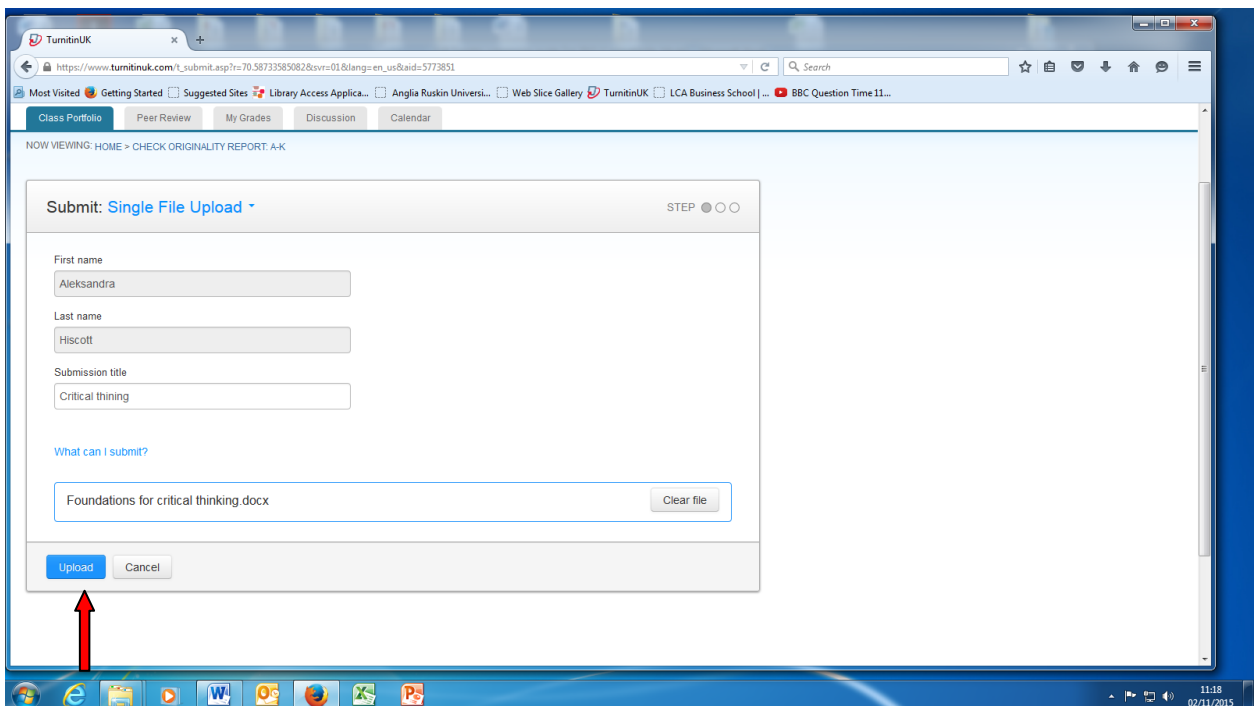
TurnitinUK × +

https://www.turnitinuk.com/t_submit.asp?r=70.58733585082&svr=01&lang=en_us&aid=5773851

Search

Most Visited Getting Started Suggested Sites Library Access Applica... Anglia Ruskin Universi... Web Slice Gallery TurnitinUK LCA Business School | ... BBC Question Time 11...

Class Portfolio Peer Review My Grades Discussion Calendar

NOW VIEWING: HOME > CHECK ORIGINALITY REPORT: A-K

Submit: Single File Upload

STEP

First name

Aleksandra

Last name

Hiscott

Submission title

Critical thining

What can I submit?

Foundations for critical thinking.docx

Clear file

Upload Cancel

11:18
02/11/2015